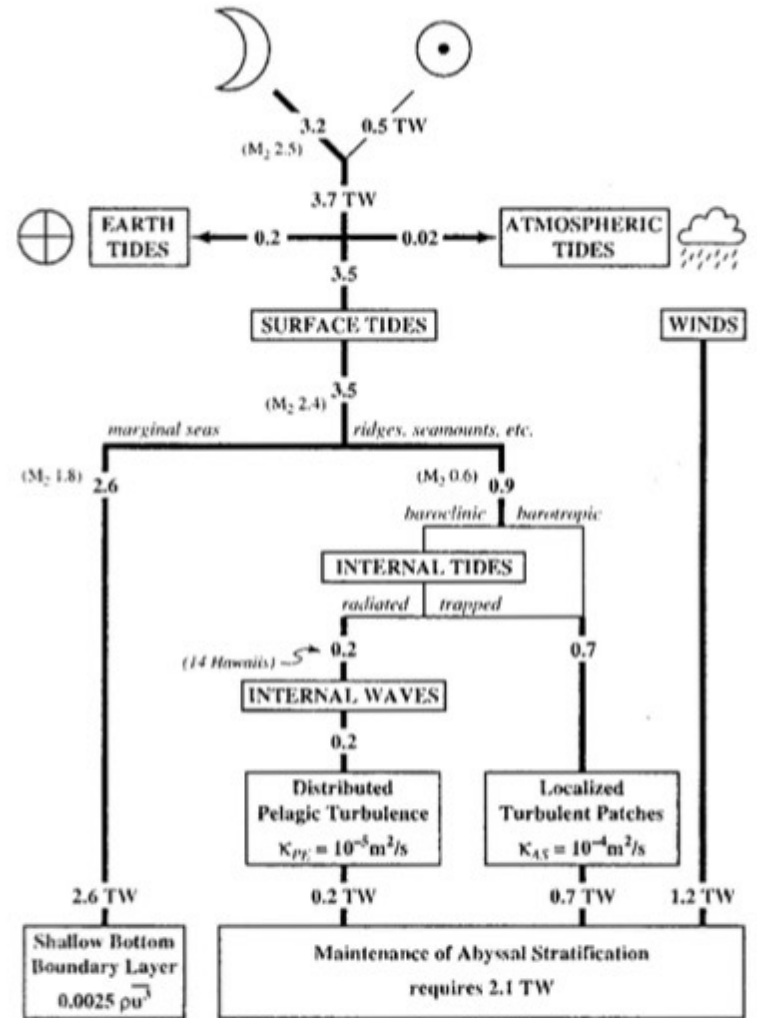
3.2
0.5 TW
($M_2$ 2.5)
3.7 TW
EARTH TIDES
0.2
0.02
ATMOSPHERIC TIDES
3.5
SURFACE TIDES
WINDS
($M_2$ 2.4) 3.5
marginal seas
ridges, seamounts, etc.
($M_2$ 1.8) 2.6
($M_2$ 0.6) 0.9
baroclinic
barotropic
INTERNAL TIDES
radiated
trapped
(14 Hawaiis)
0.2
0.7
INTERNAL WAVES
0.2
Distributed Pelagic Turbulence
$\kappa_{PE} = 10^{-5} m^2/s$
Localized Turbulent Patches
$\kappa_{AS} = 10^{-4} m^2/s$
2.6 TW
0.2 TW
0.7 TW
1.2 TW
Shallow Bottom Boundary Layer
$0.0025 \rho \overline{u^3}$
Maintenance of Abyssal Stratification requires 2.1 TW